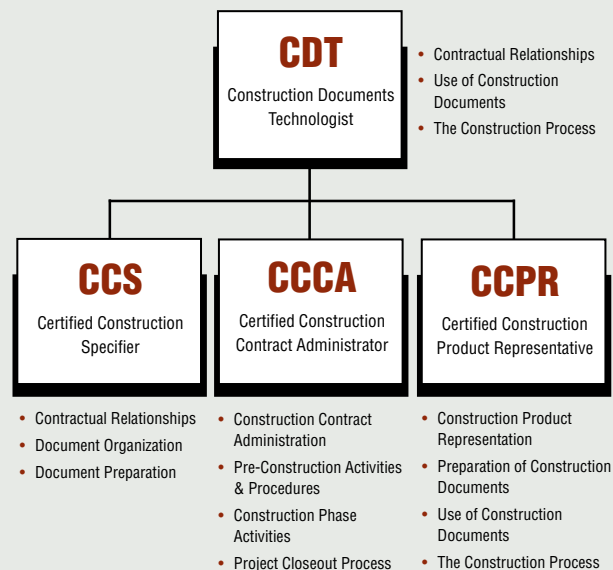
CDT
Construction Documents Technologist

- Contractual Relationships
- Use of Construction Documents
- The Construction Process

CCS
Certified Construction Specifier

- Contractual Relationships
- Document Organization
- Document Preparation

CCCA
Certified Construction Contract Administrator

- Construction Contract Administration
- Pre-Construction Activities & Procedures
- Construction Phase Activities
- Project Closeout Process

CCPR
Certified Construction Product Representative

- Construction Product Representation
- Preparation of Construction Documents
- Use of Construction Documents
- The Construction Process